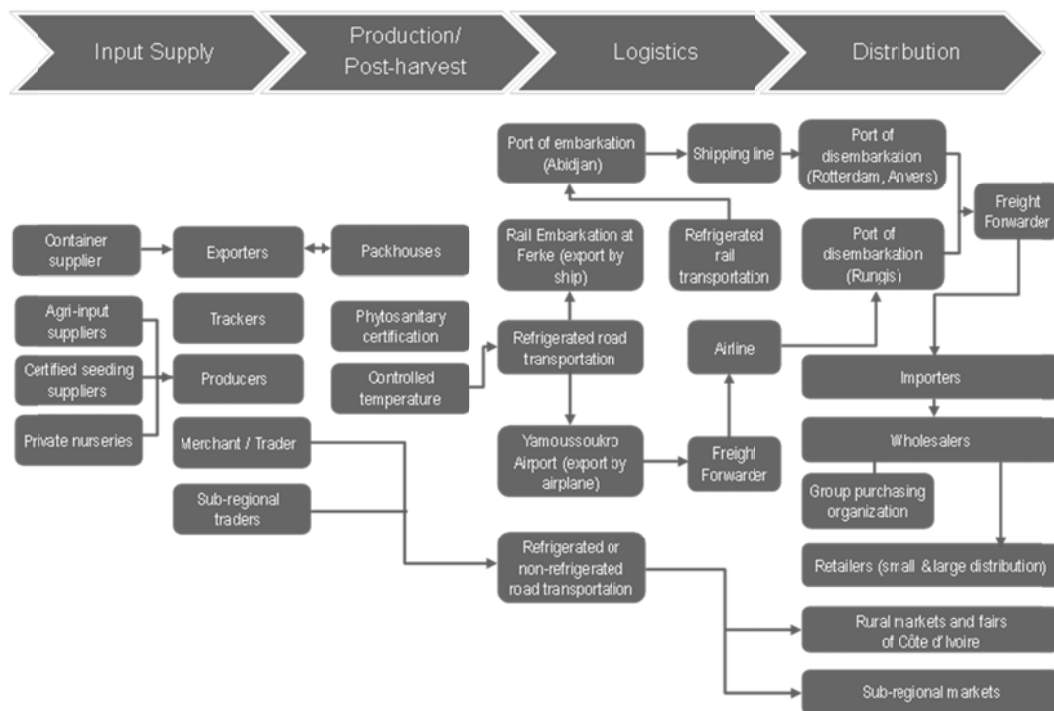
Input Supply

Production/ Post-harvest

Logistics

Distribution

Port of embarkation (Abidjan)

Shipping line

Port of disembarkation (Rotterdam, Anvers)

Freight Forwarder

Rail Embarkation at Ferke (export by ship)

Refrigerated rail transportation

Port of disembarkation (Rungis)

Container supplier

Exporters

Packhouses

Agri-input suppliers

Trackers

Phytosanitary certification

Refrigerated road transportation

Airline

Certified seeding suppliers

Producers

Controlled temperature

Importers

Private nurseries

Merchant / Trader

Yamoussoukro Airport (export by airplane)

Freight Forwarder

Wholesalers

Group purchasing organization

Sub-regional traders

Refrigerated or non-refrigerated road transportation

Retailers (small & large distribution)

Rural markets and fairs of Côte d'Ivoire

Sub-regional markets